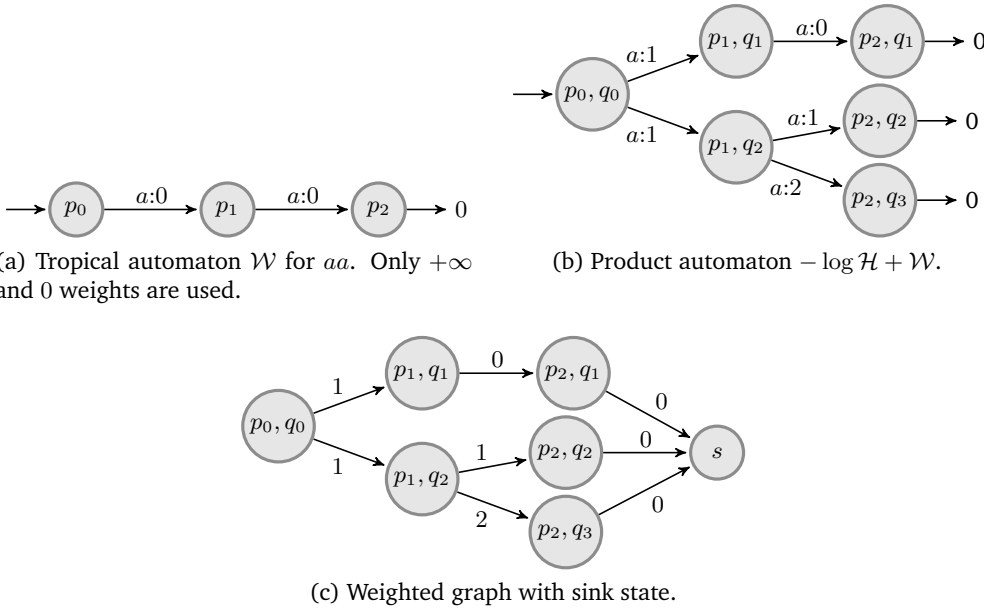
$p_0$ $a{:}0$ $p_1$ $a{:}0$ $p_2$ 0

(a) Tropical automaton $\mathcal{W}$ for $aa$. Only $+\infty$ and $0$ weights are used.

$p_0, q_0$ $a{:}1$ $p_1, q_1$ $a{:}0$ $p_2, q_1$ 0
$a{:}1$ $p_1, q_2$ $a{:}1$ $p_2, q_2$ 0
$a{:}2$ $p_2, q_3$ 0

(b) Product automaton $-\log \mathcal{H} + \mathcal{W}$.

$p_0, q_0$ 1 $p_1, q_1$ 0 $p_2, q_1$ 0
1 $p_1, q_2$ 1 $p_2, q_2$ 0 $s$
2 $p_2, q_3$ 0

(c) Weighted graph with sink state.